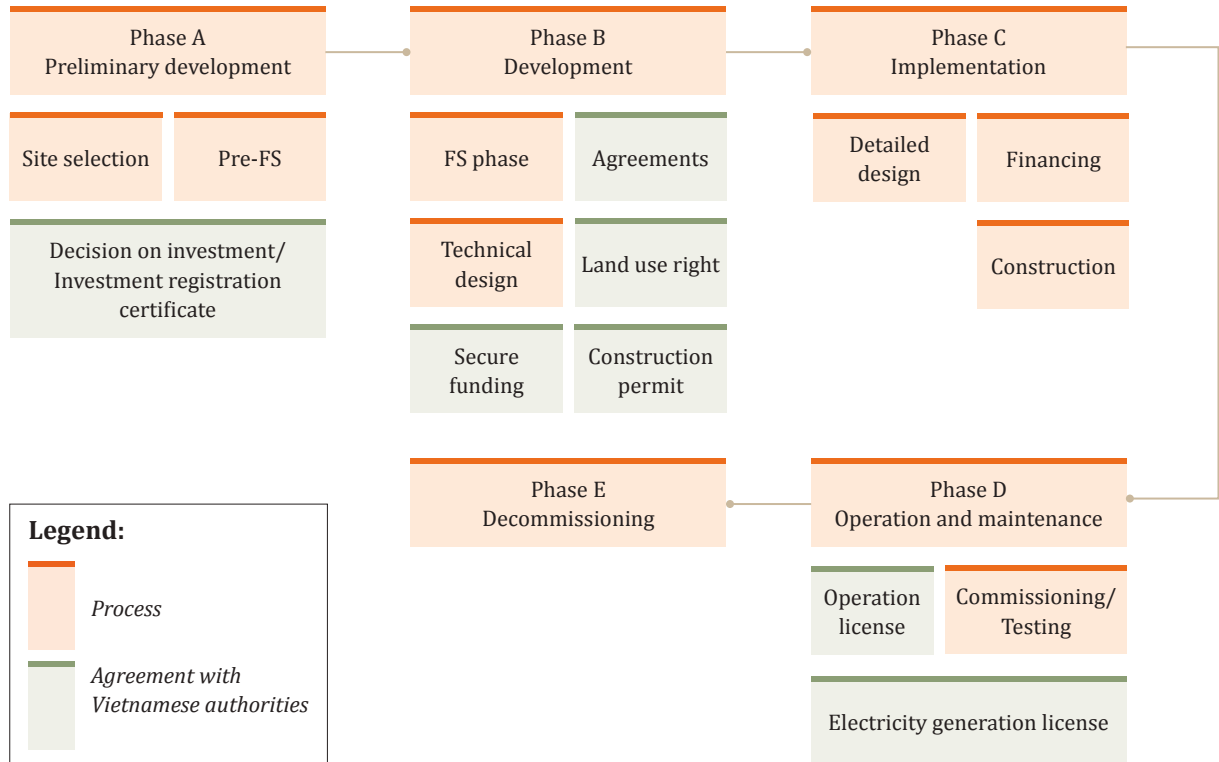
Phase A
Preliminary development

Site selection

Pre-FS

Decision on investment/ Investment registration certificate

Phase B
Development

FS phase

Agreements

Technical design

Land use right

Secure funding

Construction permit

Phase C
Implementation

Detailed design

Financing

Construction

Phase E
Decommissioning

Phase D
Operation and maintenance

Operation license

Commissioning/ Testing

Electricity generation license

Legend:

Process

Agreement with Vietnamese authorities